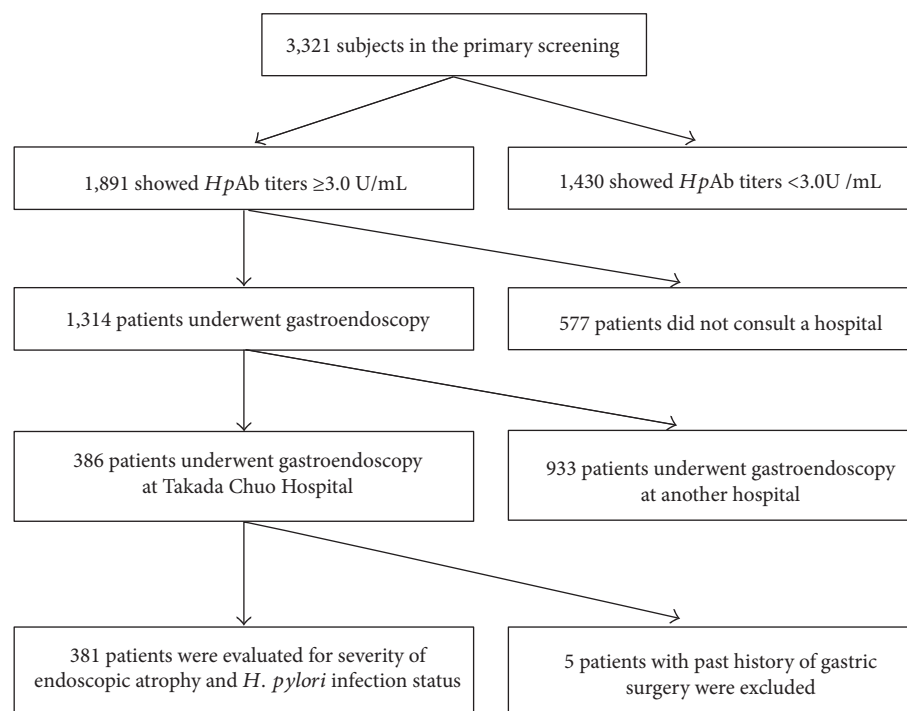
3,321 subjects in the primary screening

1,891 showed *Hp*Ab titers ≥3.0 U/mL

1,430 showed *Hp*Ab titers <3.0U /mL

1,314 patients underwent gastroendoscopy

577 patients did not consult a hospital

386 patients underwent gastroendoscopy at Takada Chuo Hospital

933 patients underwent gastroendoscopy at another hospital

381 patients were evaluated for severity of endoscopic atrophy and *H. pylori* infection status

5 patients with past history of gastric surgery were excluded